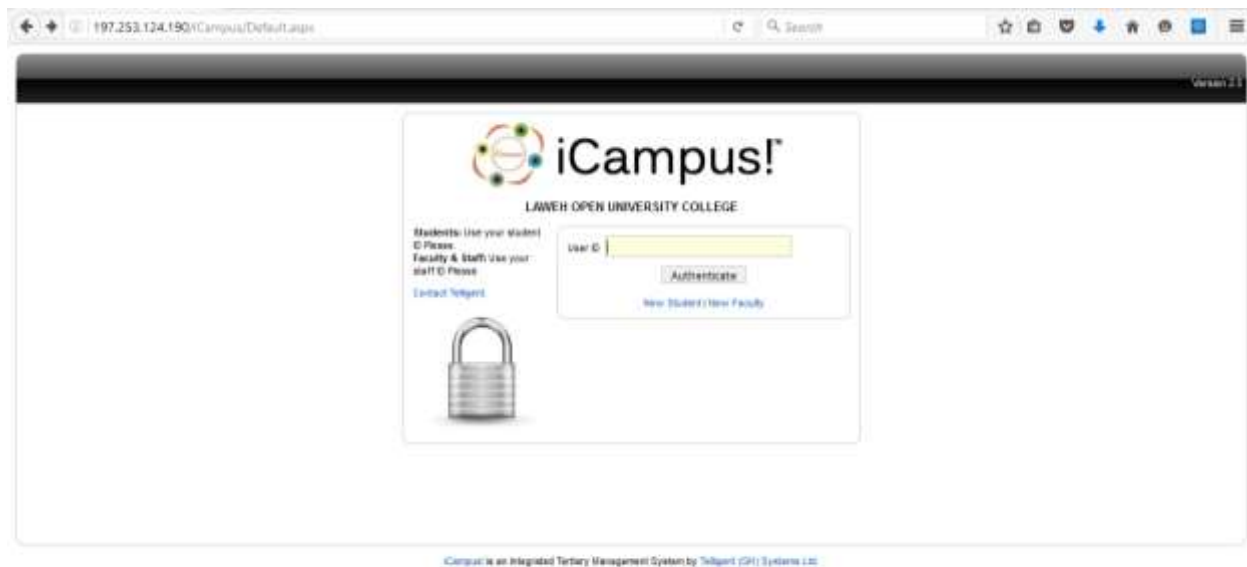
197.253.124.190/iCampus/Default.aspx

Search

Version 2.1

iCampus!™

LAWEH OPEN UNIVERSITY COLLEGE

Students: Use your student ID Please
Faculty & Staff: Use your staff ID Please

Contact Telligent

User ID

Authenticate

New Student | New Faculty

iCampus is an Integrated Tertiary Management System by Telligent (GH) Systems Ltd